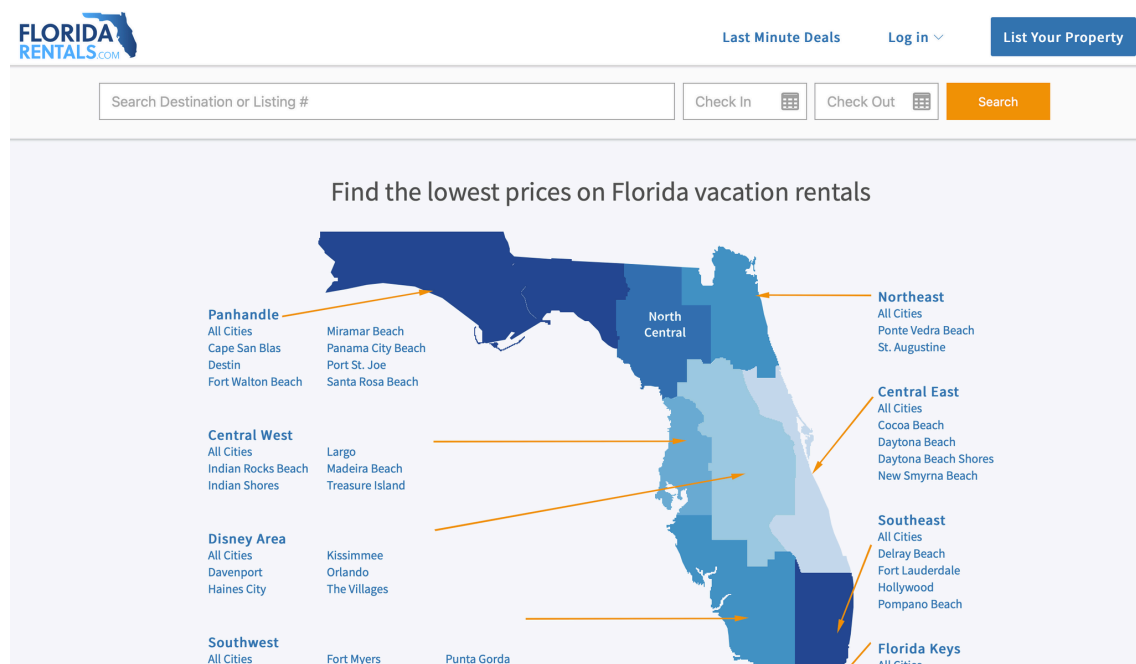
FLORIDA RENTALS.COM

Last Minute Deals
Log in
List Your Property

Search Destination or Listing #
Check In
Check Out
Search

Find the lowest prices on Florida vacation rentals

North Central

Panhandle
All Cities
Cape San Blas
Destin
Fort Walton Beach
Miramar Beach
Panama City Beach
Port St. Joe
Santa Rosa Beach

Central West
All Cities
Indian Rocks Beach
Indian Shores
Largo
Madeira Beach
Treasure Island

Disney Area
All Cities
Davenport
Haines City
Kissimmee
Orlando
The Villages

Southwest
All Cities
Fort Myers
Punta Gorda

Northeast
All Cities
Ponte Vedra Beach
St. Augustine

Central East
All Cities
Cocoa Beach
Daytona Beach
Daytona Beach Shores
New Smyrna Beach

Southeast
All Cities
Delray Beach
Fort Lauderdale
Hollywood
Pompano Beach

Florida Keys
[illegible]